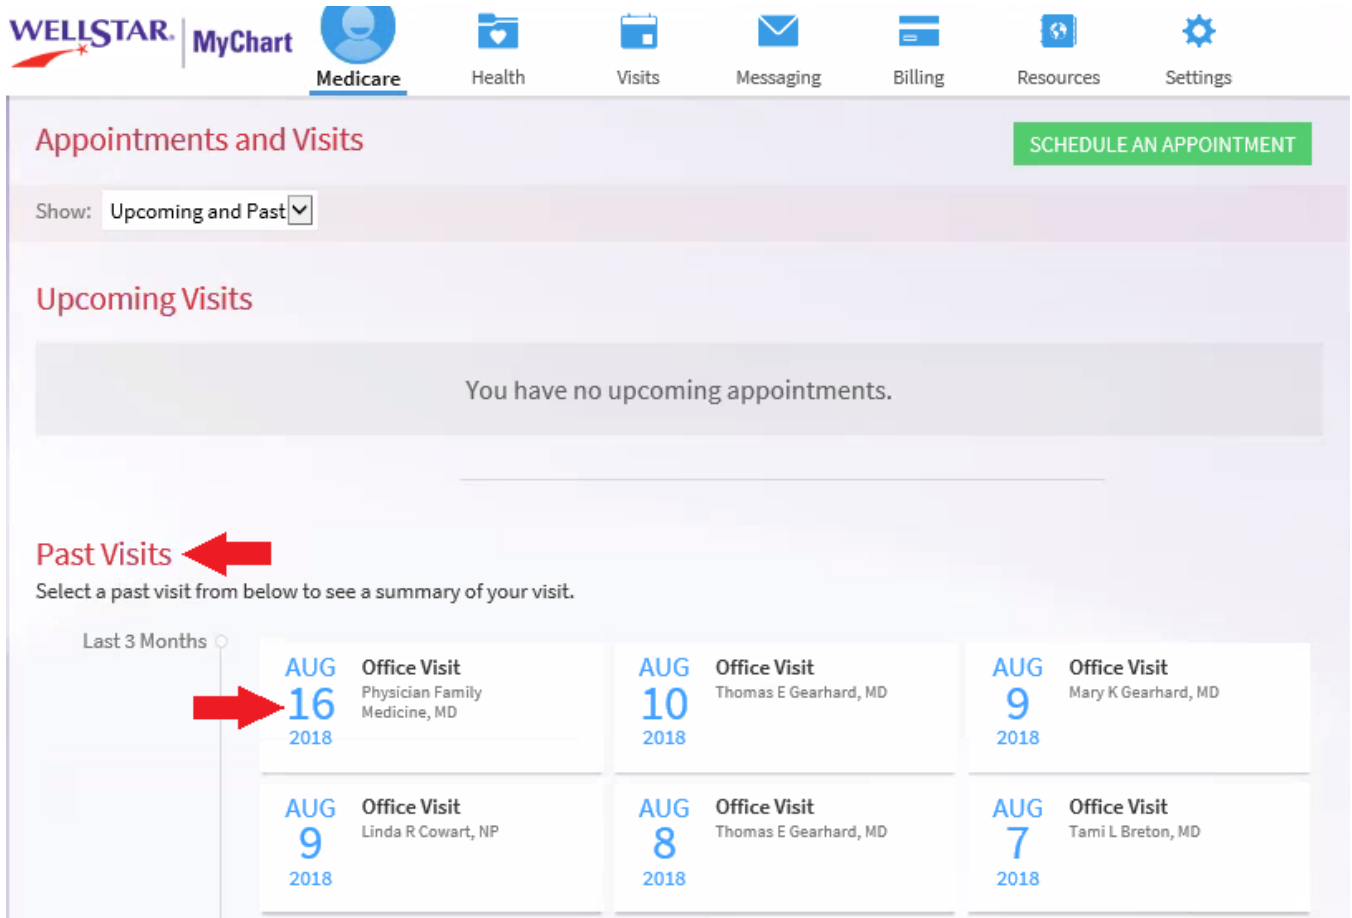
WELLSTAR. MyChart

Medicare Health Visits Messaging Billing Resources Settings

Appointments and Visits

SCHEDULE AN APPOINTMENT

Show: Upcoming and Past

Upcoming Visits

You have no upcoming appointments.

Past Visits

Select a past visit from below to see a summary of your visit.

Last 3 Months

AUG 16 2018 Office Visit Physician Family Medicine, MD

AUG 10 2018 Office Visit Thomas E Gearhard, MD

AUG 9 2018 Office Visit Mary K Gearhard, MD

AUG 9 2018 Office Visit Linda R Cowart, NP

AUG 8 2018 Office Visit Thomas E Gearhard, MD

AUG 7 2018 Office Visit Tami L Breton, MD